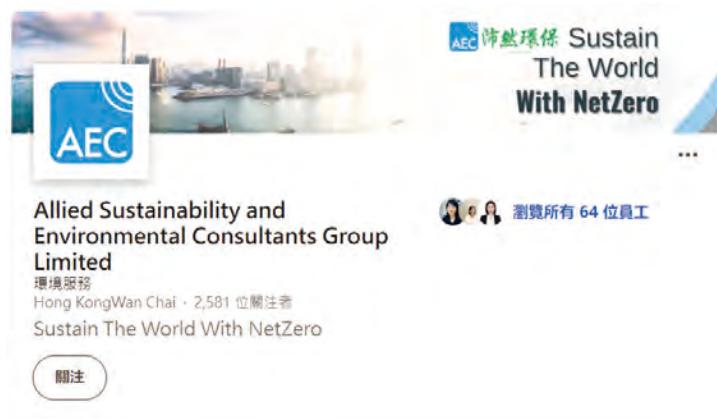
AEC 沛然環保 Sustain The World With NetZero

AEC

...

Allied Sustainability and Environmental Consultants Group Limited

環境服務

Hong KongWan Chai · 2,581 位關注者

Sustain The World With NetZero

瀏覽所有 64 位員工

關注